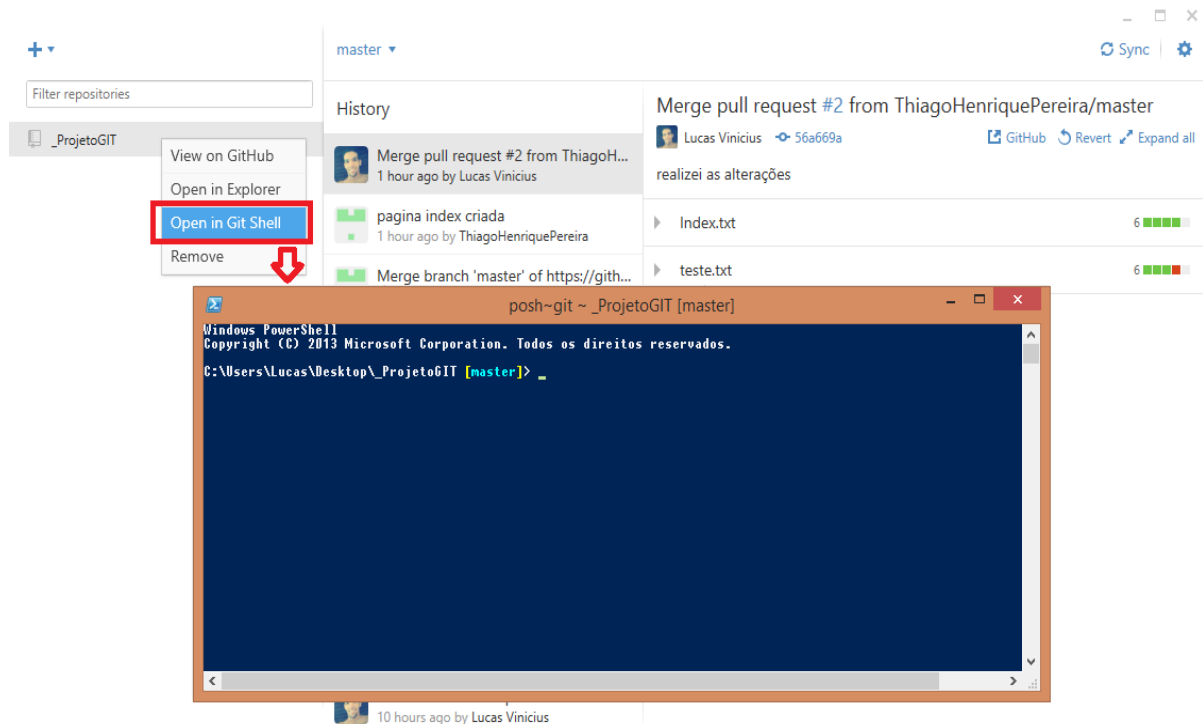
+ ▾

master ▾

Sync

Filter repositories

_ProjetoGIT

View on GitHub
Open in Explorer
Open in Git Shell
Remove

History

Merge pull request #2 from ThiagoH...
1 hour ago by Lucas Vinicius

pagina index criada
1 hour ago by ThiagoHenriquePereira

Merge branch 'master' of https://gith...

10 hours ago by Lucas Vinicius

Merge pull request #2 from ThiagoHenriquePereira/master

Lucas Vinicius 56a669a GitHub Revert Expand all

realizei as alterações

Index.txt 6

teste.txt 6

posh~git ~ _ProjetoGIT [master]

Windows PowerShell
Copyright (C) 2013 Microsoft Corporation. Todos os direitos reservados.

C:\Users\Lucas\Desktop\_ProjetoGIT [master]> _